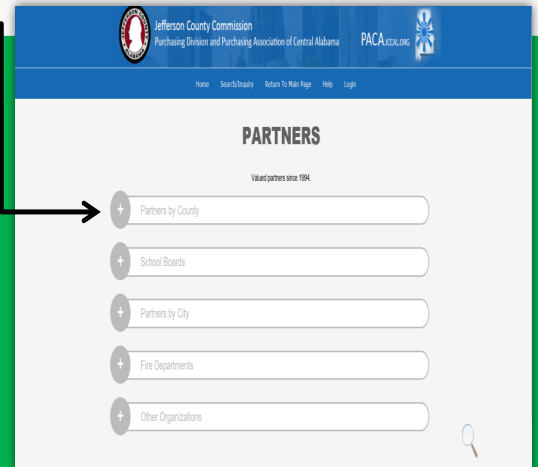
Jefferson County Commission
Purchasing Division and Purchasing Association of Central Alabama

PACA.JCCAL.ORG

Home Search/Inquiry Return To Main Page Help Login

PARTNERS

Valued partners since 1994.

+ Partners by County

+ School Boards

+ Partners by City

+ Fire Departments

+ Other Organizations